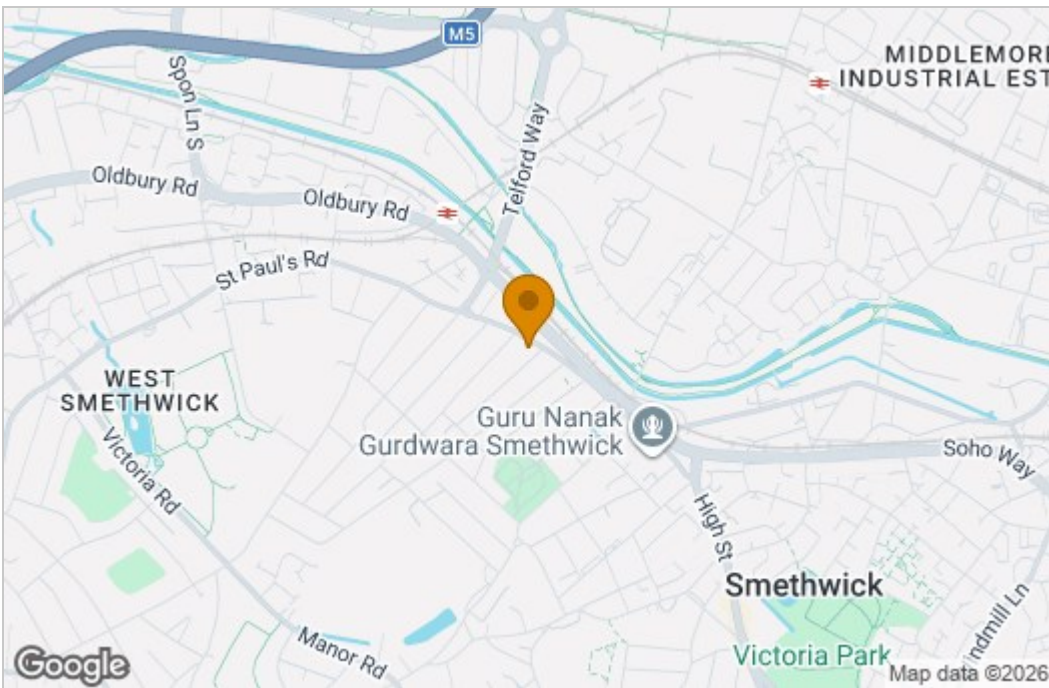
M5
MIDDLEMORE
INDUSTRIAL EST
Spon Ln S
Telford Way
Oldbury Rd
Oldbury Rd
St Paul's Rd
WEST SMETHWICK
Guru Nanak Gurdwara Smethwick
Soho Way
Victoria Rd
High St
Smethwick
Windmill Ln
Manor Rd
Victoria Park
Google
Map data ©2026